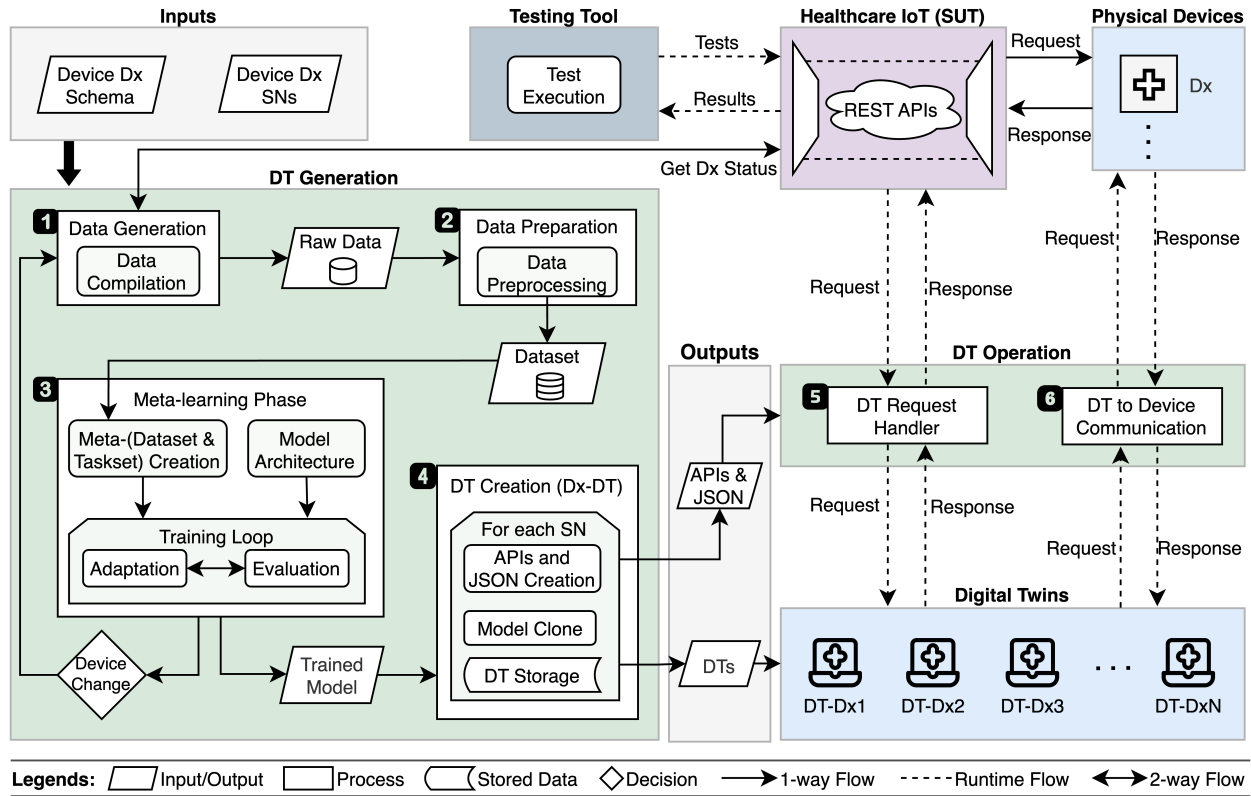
Inputs

Device Dx Schema

Device Dx SNs

Testing Tool

Test Execution

Tests

Results

Healthcare IoT (SUT)

REST APIs

Request

Response

Physical Devices

Dx

Get Dx Status

DT Generation

1 Data Generation

Data Compilation

Raw Data

2 Data Preparation

Data Preprocessing

Dataset

3 Meta-learning Phase

Meta-(Dataset & Taskset) Creation

Model Architecture

Training Loop

Adaptation

Evaluation

Device Change

Trained Model

4 DT Creation (Dx-DT)

For each SN

APIs and JSON Creation

Model Clone

DT Storage

Outputs

APIs & JSON

DTs

Request

Response

Request

Response

DT Operation

5 DT Request Handler

6 DT to Device Communication

Request

Response

Request

Response

Digital Twins

DT-Dx1

DT-Dx2

DT-Dx3

. . .

DT-DxN

Legends: Input/Output Process Stored Data Decision 1-way Flow Runtime Flow 2-way Flow